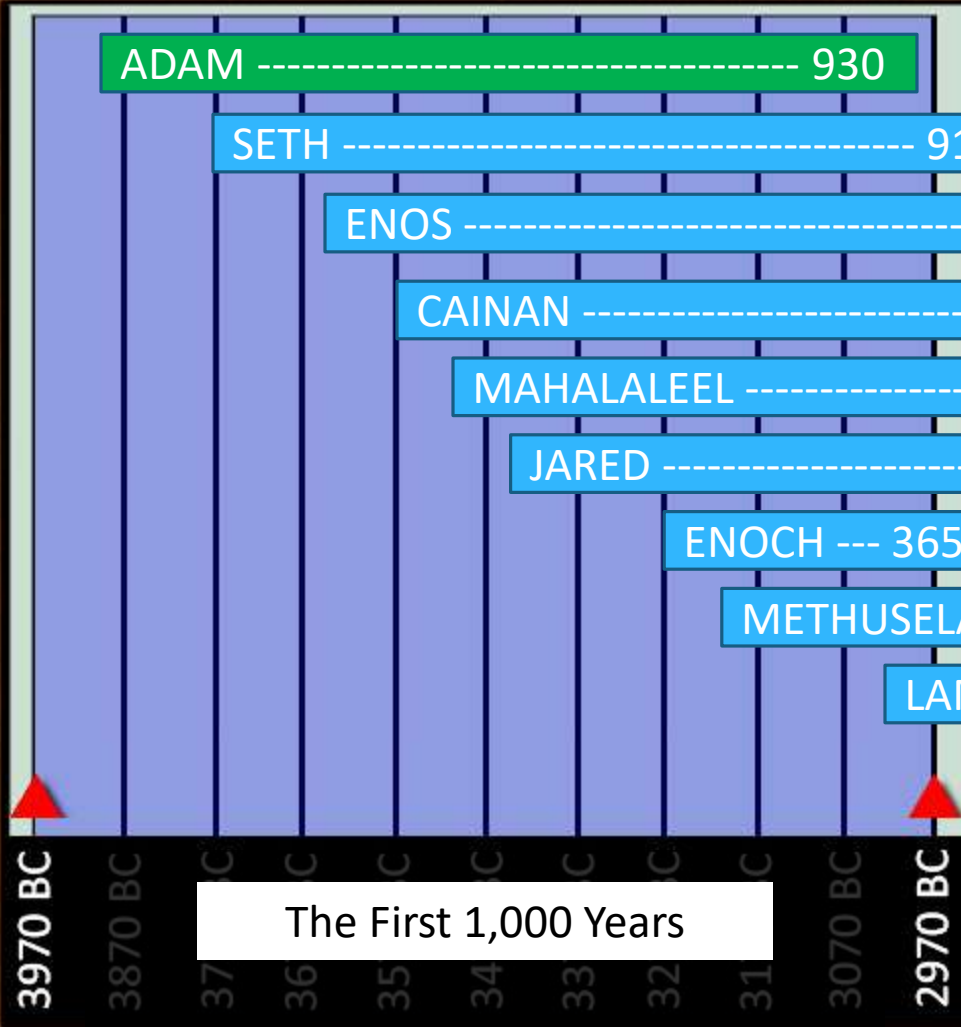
ADAM ------------------------------------ 930

SETH ---------------------------------------- 91

ENOS ------------------------------------------

CAINAN ------------------------------------

MAHALALEEL ---------------------

JARED --------------------------

ENOCH --- 365

METHUSEL

LA

3970 BC

3870 BC

37

36

35

34

33

32

31

3070 BC

2970 BC

The First 1,000 Years